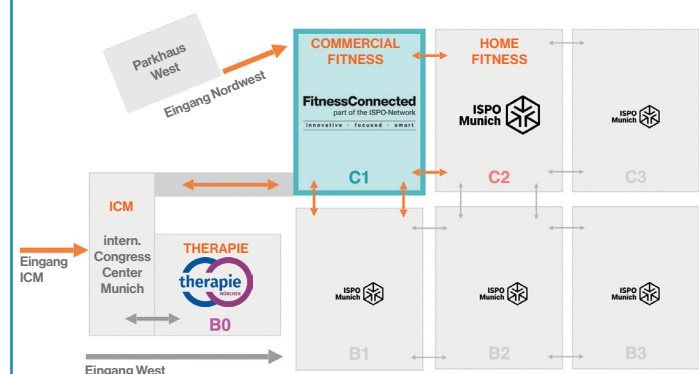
Parkhaus West

Eingang Nordwest

COMMERCIAL FITNESS

FitnessConnected
part of the ISPO-Network
innovative · focused · smart

C1

HOME FITNESS

ISPO Munich

C2

ISPO Munich

C3

ICM

intern. Congress Center Munich

THERAPIE

therapie MÜNCHEN

B0

Eingang ICM

ISPO Munich

B1

ISPO Munich

B2

ISPO Munich

B3

Eingang West